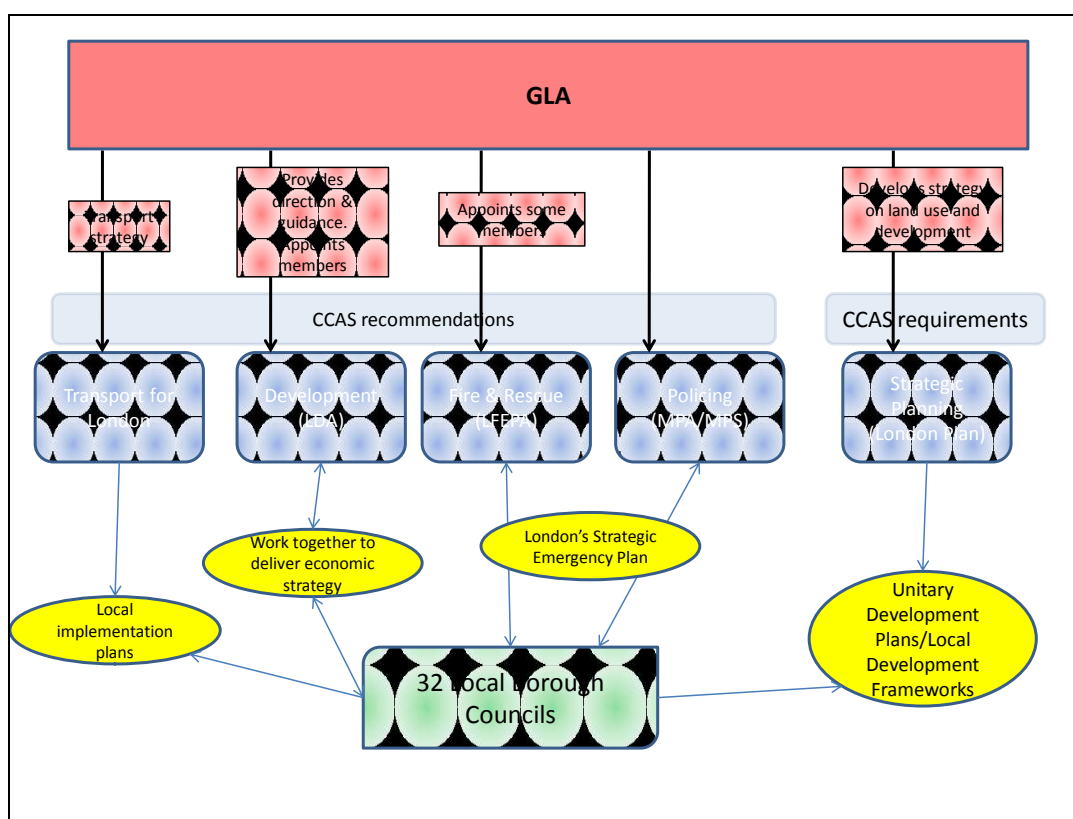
GLA

Transport strategy

Provides direction & guidance. Appoints members

Appoints some members

Develops strategy on land use and development

CCAS recommendations

CCAS requirements

Transport for London

Development (LDA)

Fire & Rescue (LFEPA)

Policing (MPA/MPS)

Strategic Planning (London Plan)

Work together to deliver economic strategy

London's Strategic Emergency Plan

Local implementation plans

Unitary Development Plans/Local Development Frameworks

32 Local Borough Councils